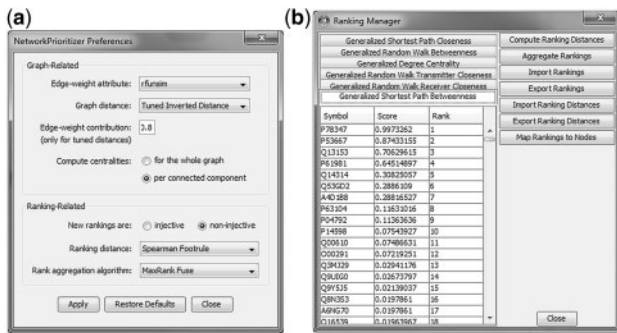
(a)

NetworkPrioritizer Preferences

Graph-Related

Edge-weight attribute: rfunsim

Graph distance: Tuned Inverted Distance

Edge-weight contribution: (only for tuned distances) 3.8

Compute centralities: for the whole graph

per connected component

Ranking-Related

New rankings are: injective non-injective

Ranking distance: Spearman Footrule

Rank aggregation algorithm: MaxRank Fuse

Apply Restore Defaults Close

(b)

Ranking Manager

Generalized Shortest Path Closeness
Generalized Random Walk Betweenness
Generalized Degree Centrality
Generalized Random Walk Transmitter Closeness
Generalized Random Walk Receiver Closeness
Generalized Shortest Path Betweenness

| Symbol | Score | Rank |
|---|---|---|
| P78347 | 0.9973262 | 1 |
| P53667 | 0.87433155 | 2 |
| Q13153 | 0.70629615 | 3 |
| P61981 | 0.64514897 | 4 |
| Q14314 | 0.30825057 | 5 |
| Q53GD2 | 0.2886109 | 6 |
| A4D1B8 | 0.28816527 | 7 |
| P63104 | 0.11631016 | 8 |
| P04792 | 0.11363636 | 9 |
| P14598 | 0.07543927 | 10 |
| Q00610 | 0.07486631 | 11 |
| O00291 | 0.07219251 | 12 |
| Q9HJ29 | 0.02941176 | 13 |
| Q9UEG0 | 0.02673797 | 14 |
| Q9Y5J5 | 0.02139037 | 15 |
| Q8N353 | 0.0197861 | 16 |
| A6NG70 | 0.0197861 | 17 |
| Q16539 | 0.01963967 | 18 |

Compute Ranking Distances
Aggregate Rankings
Import Rankings
Export Rankings
Import Ranking Distances
Export Ranking Distances
Map Ranking to Nodes

Close